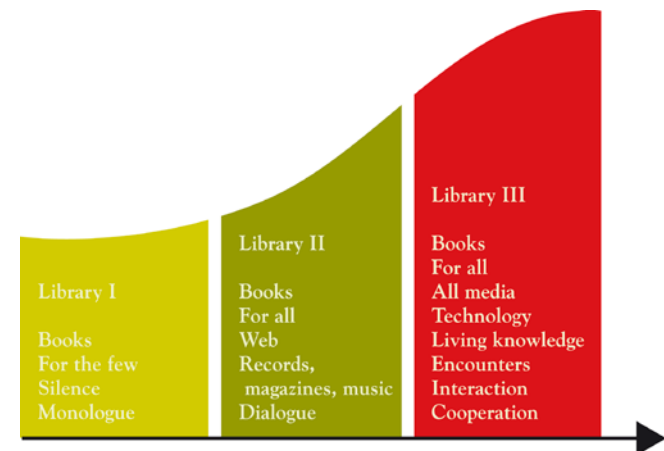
Library I

Books
For the few
Silence
Monologue

Library II

Books
For all
Web
Records, magazines, music
Dialogue

Library III

Books
For all
All media
Technology
Living knowledge
Encounters
Interaction
Cooperation